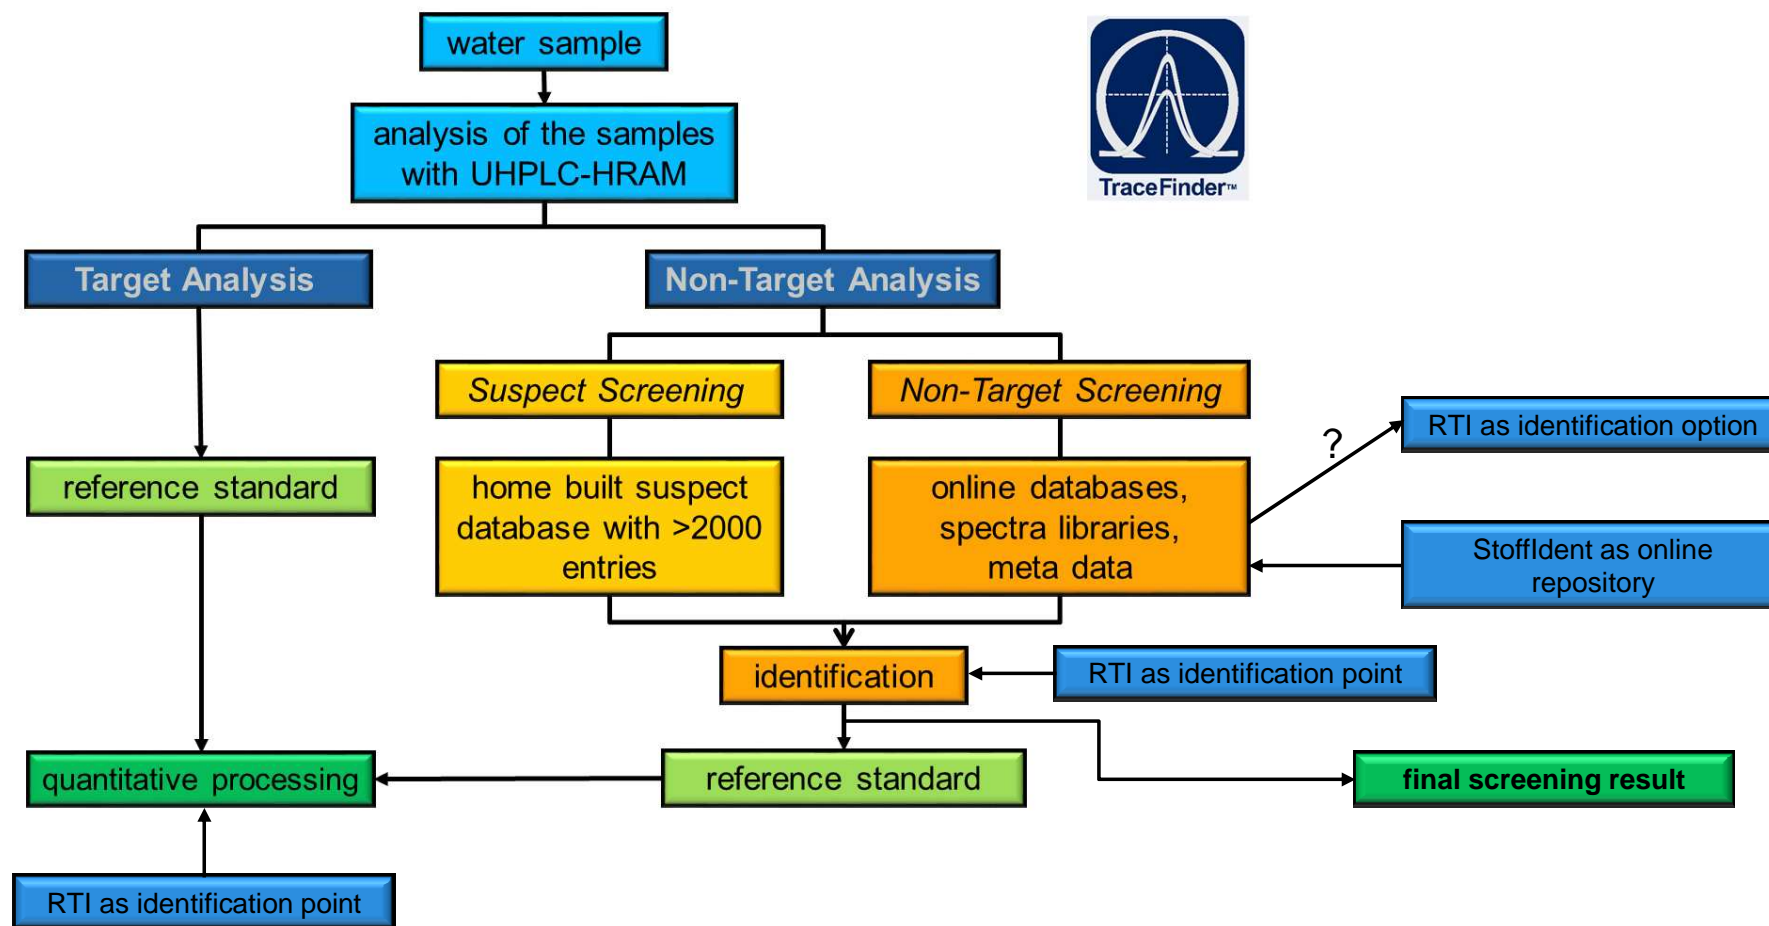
water sample

analysis of the samples with UHPLC-HRAM

TraceFinder™

Target Analysis

Non-Target Analysis

Suspect Screening

Non-Target Screening

reference standard

home built suspect database with >2000 entries

online databases, spectra libraries, meta data

?

RTI as identification option

StoffIdent as online repository

identification

RTI as identification point

quantitative processing

reference standard

final screening result

RTI as identification point